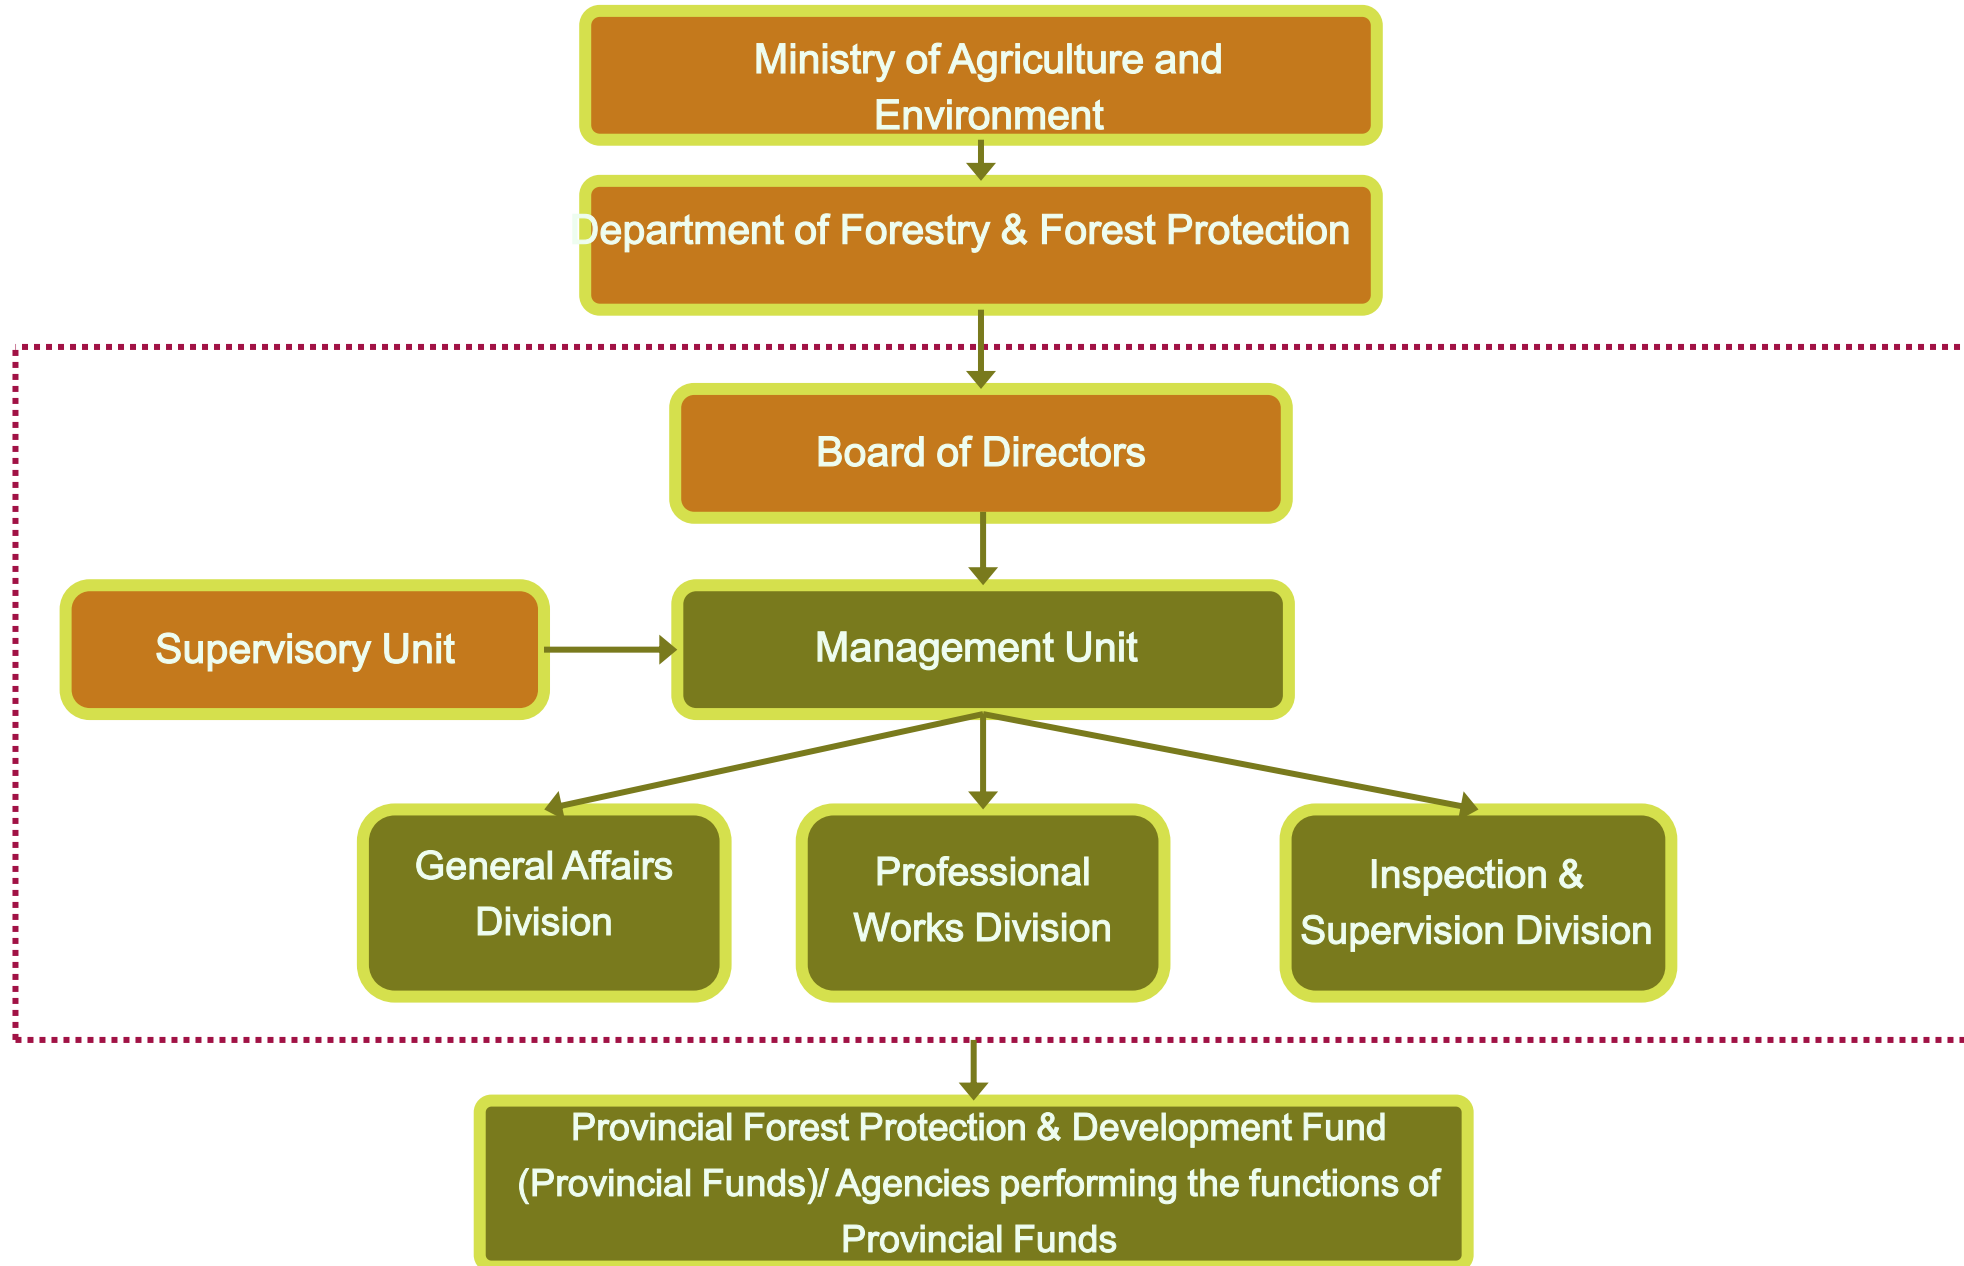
Ministry of Agriculture and Environment

Department of Forestry & Forest Protection

Board of Directors

Supervisory Unit

Management Unit

General Affairs Division

Professional Works Division

Inspection & Supervision Division

Provincial Forest Protection & Development Fund (Provincial Funds)/ Agencies performing the functions of Provincial Funds